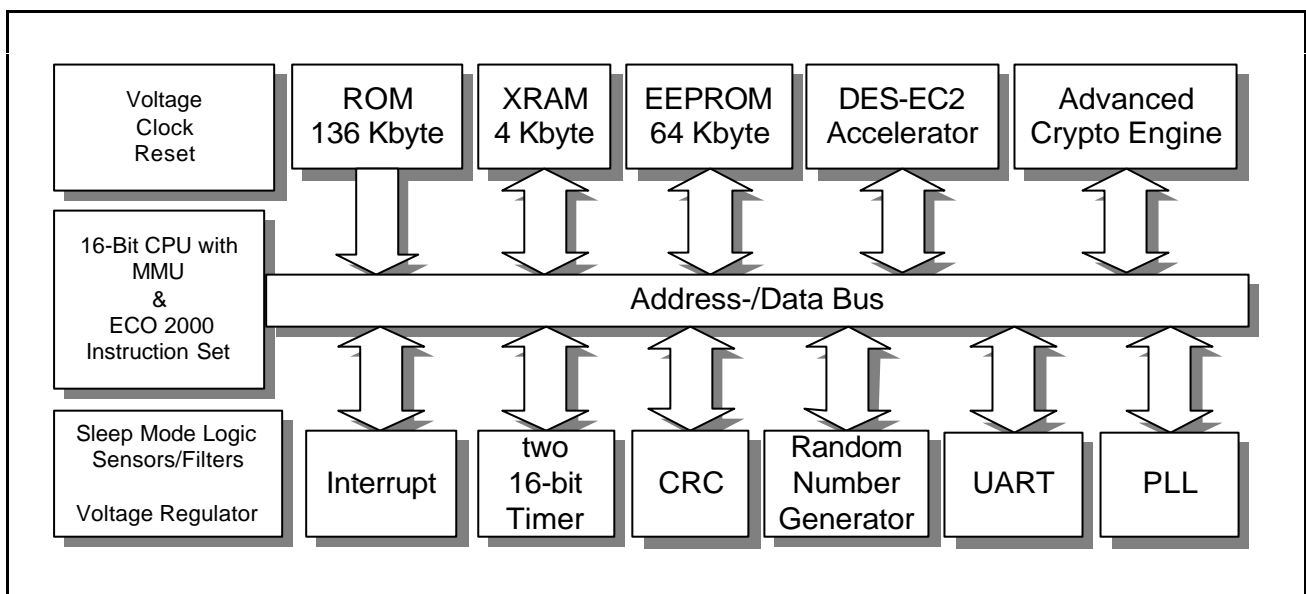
Voltage
Clock
Reset

ROM
136 Kbyte

XRAM
4 Kbyte

EEPROM
64 Kbyte

DES-EC2
Accelerator

Advanced
Crypto Engine

16-Bit CPU with
MMU
&
ECO 2000
Instruction Set

Address-/Data Bus

Sleep Mode Logic
Sensors/Filters

Voltage Regulator

Interrupt

two
16-bit
Timer

CRC

Random
Number
Generator

UART

PLL